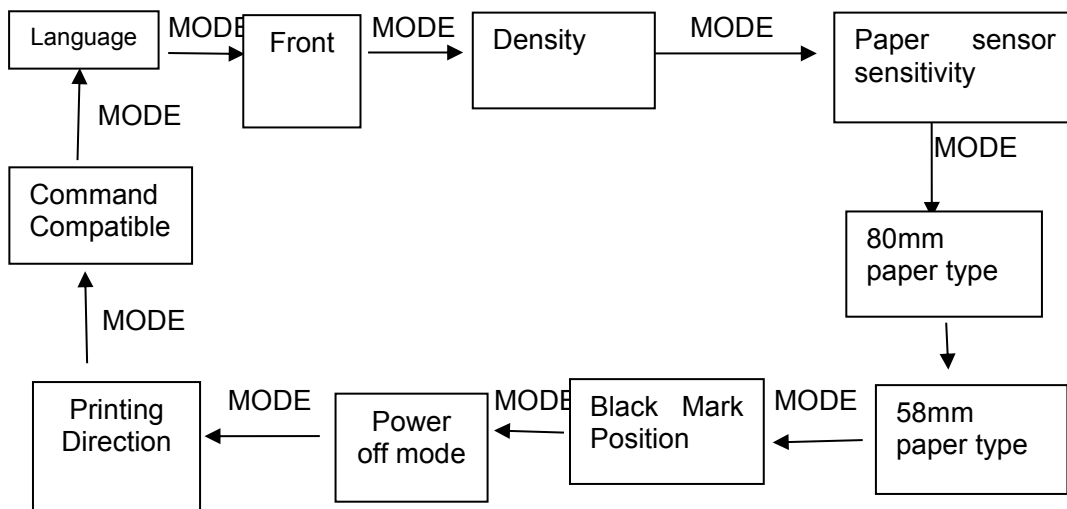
Language

MODE

Front

MODE

Density

MODE

Paper sensor sensitivity

MODE

80mm paper type

58mm paper type

MODE

Black Mark Position

MODE

Power off mode

MODE

Printing Direction

MODE

Command Compatible

MODE